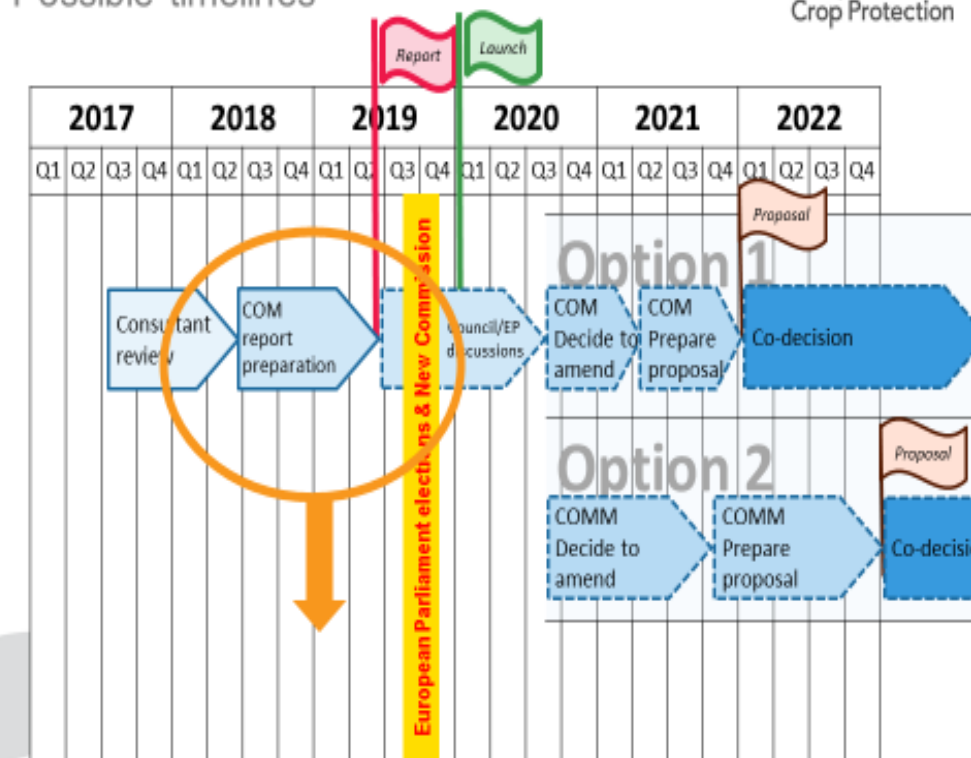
Possible timelines

Crop Protection

Report

Launch

| 2017 | | | | 2018 | | | | 2019 | | | | 2020 | | | | 2021 | | | | 2022 | | | |
|---|---|---|---|---|---|---|---|---|---|---|---|---|---|---|---|---|---|---|---|---|---|---|---|
| Q1 | Q2 | Q3 | Q4 | Q1 | Q2 | Q3 | Q4 | Q1 | Q2 | Q3 | Q4 | Q1 | Q2 | Q3 | Q4 | Q1 | Q2 | Q3 | Q4 | Q1 | Q2 | Q3 | Q4 |

Proposal

Option 1

Consultant review

COM report preparation

European Parliament elections & New Commission

Council/EP discussions

COM Decide to amend

COM Prepare proposal

Co-decision

Option 2

Proposal

COMM Decide to amend

COMM Prepare proposal

Co-decisi